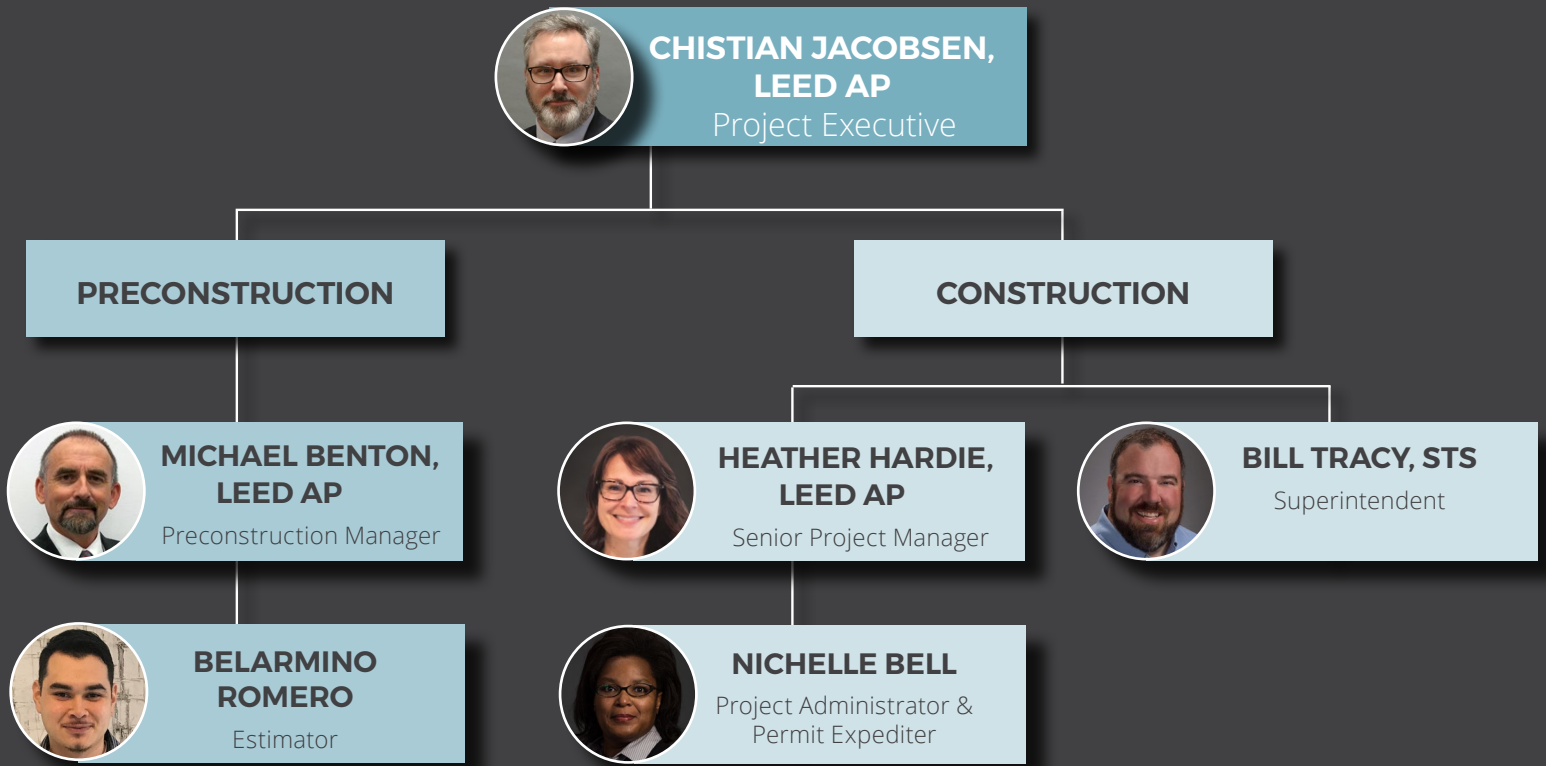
CHISTIAN JACOBSEN, LEED AP
Project Executive

PRECONSTRUCTION

CONSTRUCTION

MICHAEL BENTON, LEED AP
Preconstruction Manager

HEATHER HARDIE, LEED AP
Senior Project Manager

BILL TRACY, STS
Superintendent

BELARMINO ROMERO
Estimator

NICHELLE BELL
Project Administrator & Permit Expediter